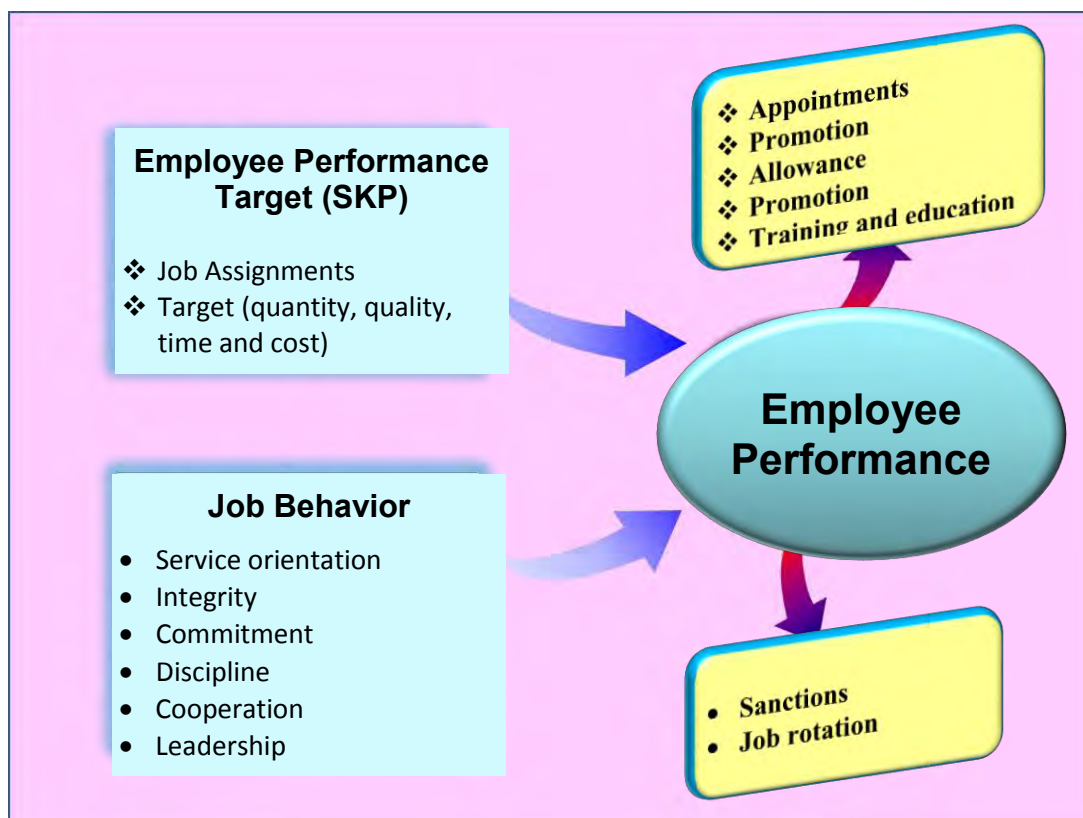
Employee Performance Target (SKP)

❖ Job Assignments
❖ Target (quantity, quality, time and cost)

Job Behavior

- Service orientation
- Integrity
- Commitment
- Discipline
- Cooperation
- Leadership

❖ Appointments
❖ Promotion
❖ Allowance
❖ Promotion
❖ Training and education

Employee Performance

- Sanctions
- Job rotation